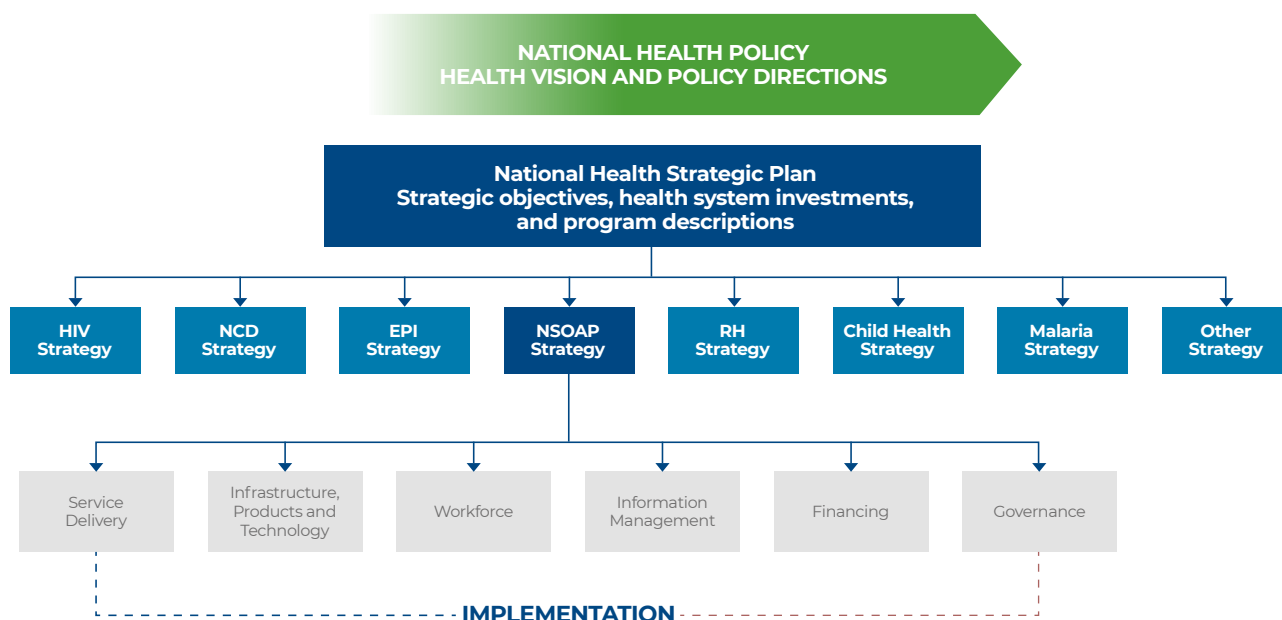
NATIONAL HEALTH POLICY
HEALTH VISION AND POLICY DIRECTIONS

National Health Strategic Plan
Strategic objectives, health system investments, and program descriptions

HIV Strategy

NCD Strategy

EPI Strategy

NSOAP Strategy

RH Strategy

Child Health Strategy

Malaria Strategy

Other Strategy

Service Delivery

Infrastructure, Products and Technology

Workforce

Information Management

Financing

Governance

IMPLEMENTATION